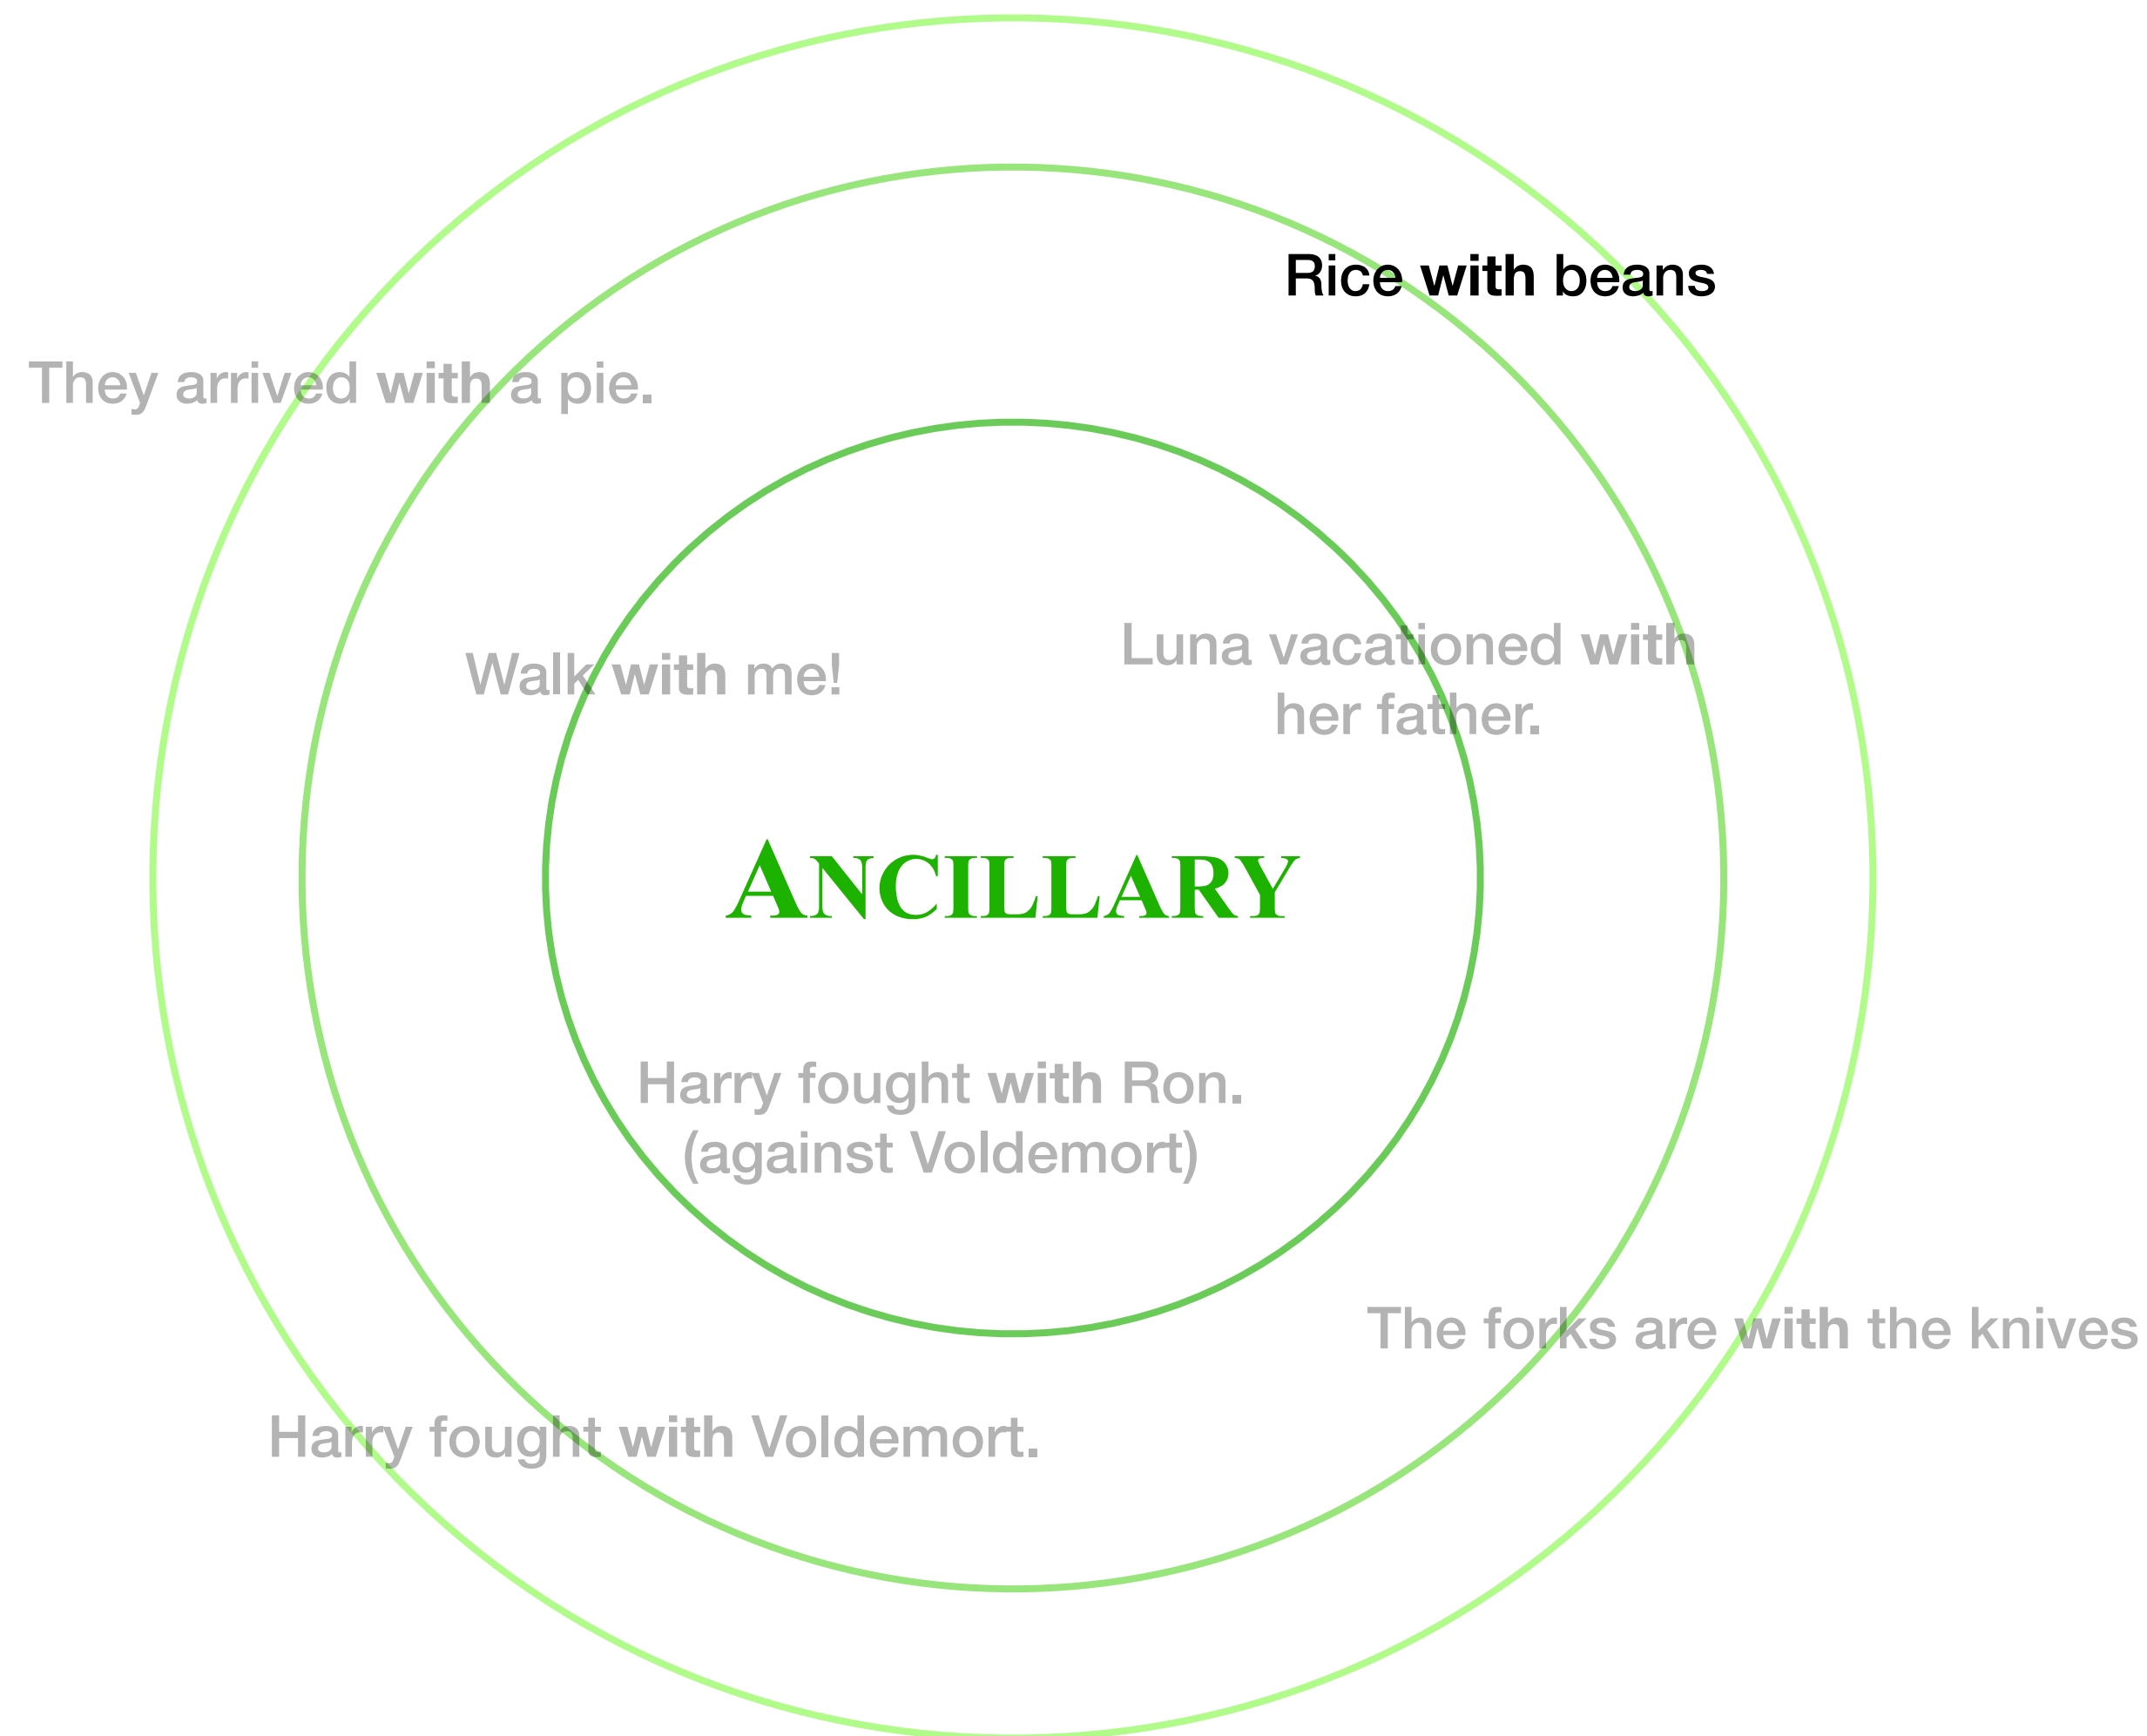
Rice with beans

They arrived with a pie.

Walk with me!

Luna vacationed with her father.

Ancillary

Harry fought with Ron. (against Voldemort)

The forks are with the knives

Harry fought with Voldemort.